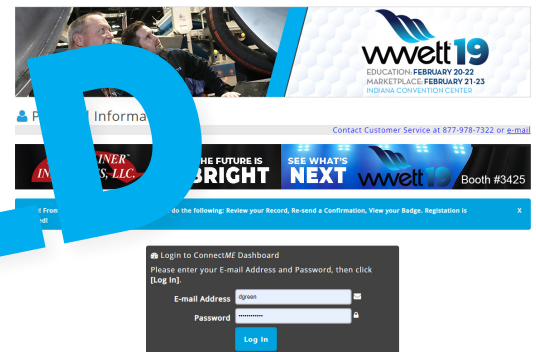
wwett19
EDUCATION: FEBRUARY 20-22
MARKETPLACE: FEBRUARY 21-23
INDIANA CONVENTION CENTER

P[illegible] Informa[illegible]

Contact Customer Service at 877-978-7322 or e-mail

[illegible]INER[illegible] IN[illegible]S, LLC. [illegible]THE FUTURE IS BRIGHT SEE WHAT'S NEXT wwett19 Booth #3425

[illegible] From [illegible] do the following: Review your Record, Re-send a Confirmation, View your Badge. Registation is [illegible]d! X

Login to ConnectME Dashboard

Please enter your E-mail Address and Password, then click [Log In].

E-mail Address dgreen

Password ••••••••••••

Log In